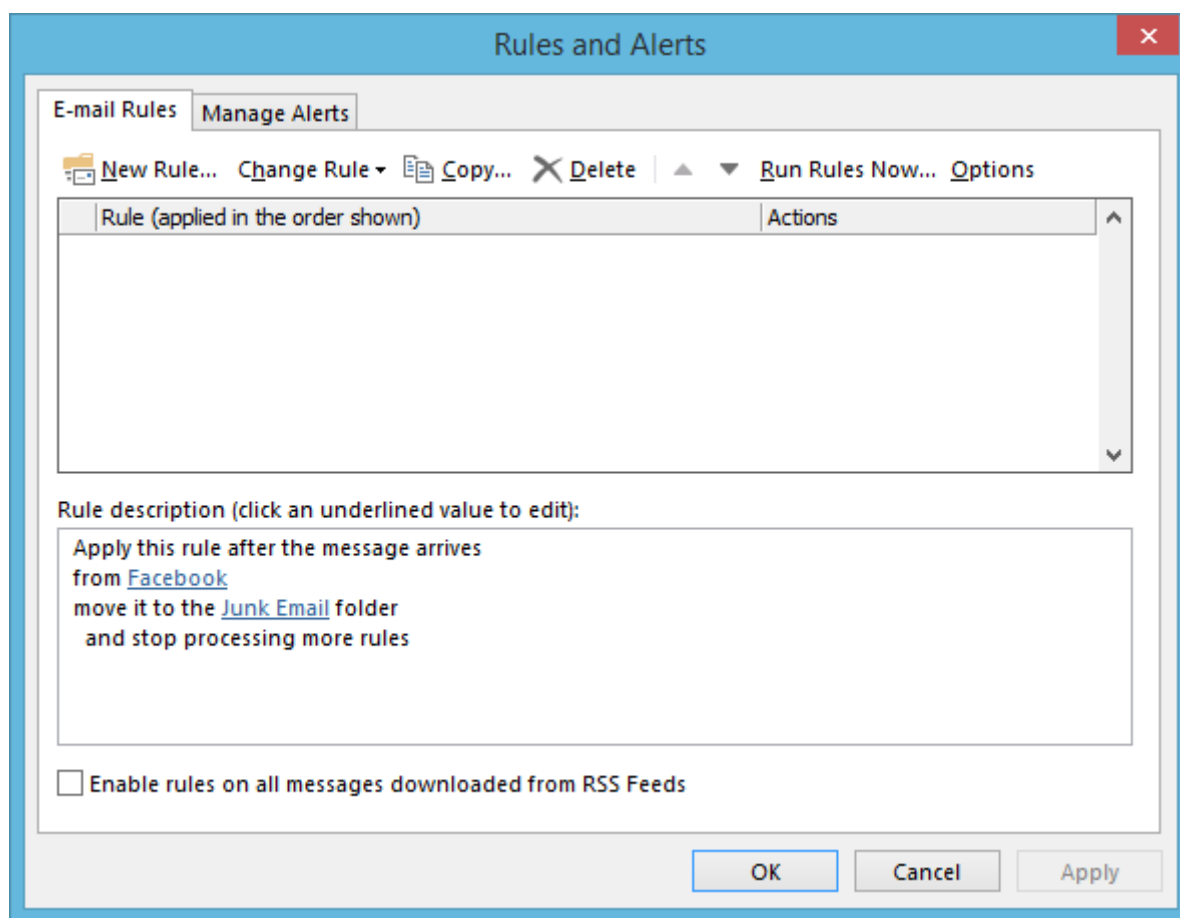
Rules and Alerts

E-mail Rules | Manage Alerts

New Rule... Change Rule Copy... Delete Run Rules Now... Options

| | Rule (applied in the order shown) | Actions |
|---|---|---|

Rule description (click an underlined value to edit):

Apply this rule after the message arrives
from Facebook
move it to the Junk Email folder
and stop processing more rules

Enable rules on all messages downloaded from RSS Feeds

OK Cancel Apply